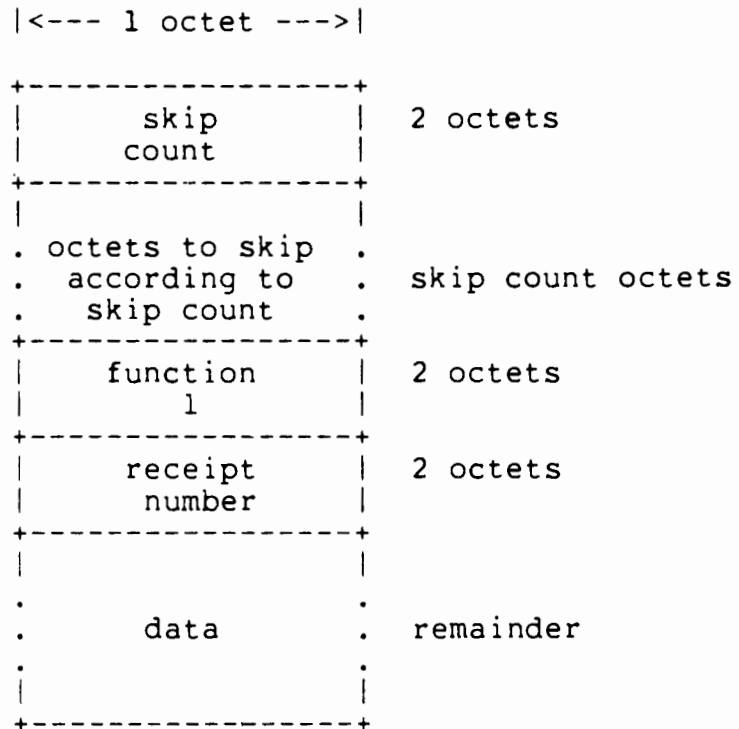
|<--- 1 octet --->|

+-----------------+
|      skip       |  2 octets
|     count       |
+-----------------+
|                 |
. octets to skip  .
.  according to   .  skip count octets
.   skip count    .
+-----------------+
|    function     |  2 octets
|        1        |
+-----------------+
|     receipt     |  2 octets
|     number      |
+-----------------+
|                 |
.                 .
.      data       .  remainder
.                 .
|                 |
+-----------------+